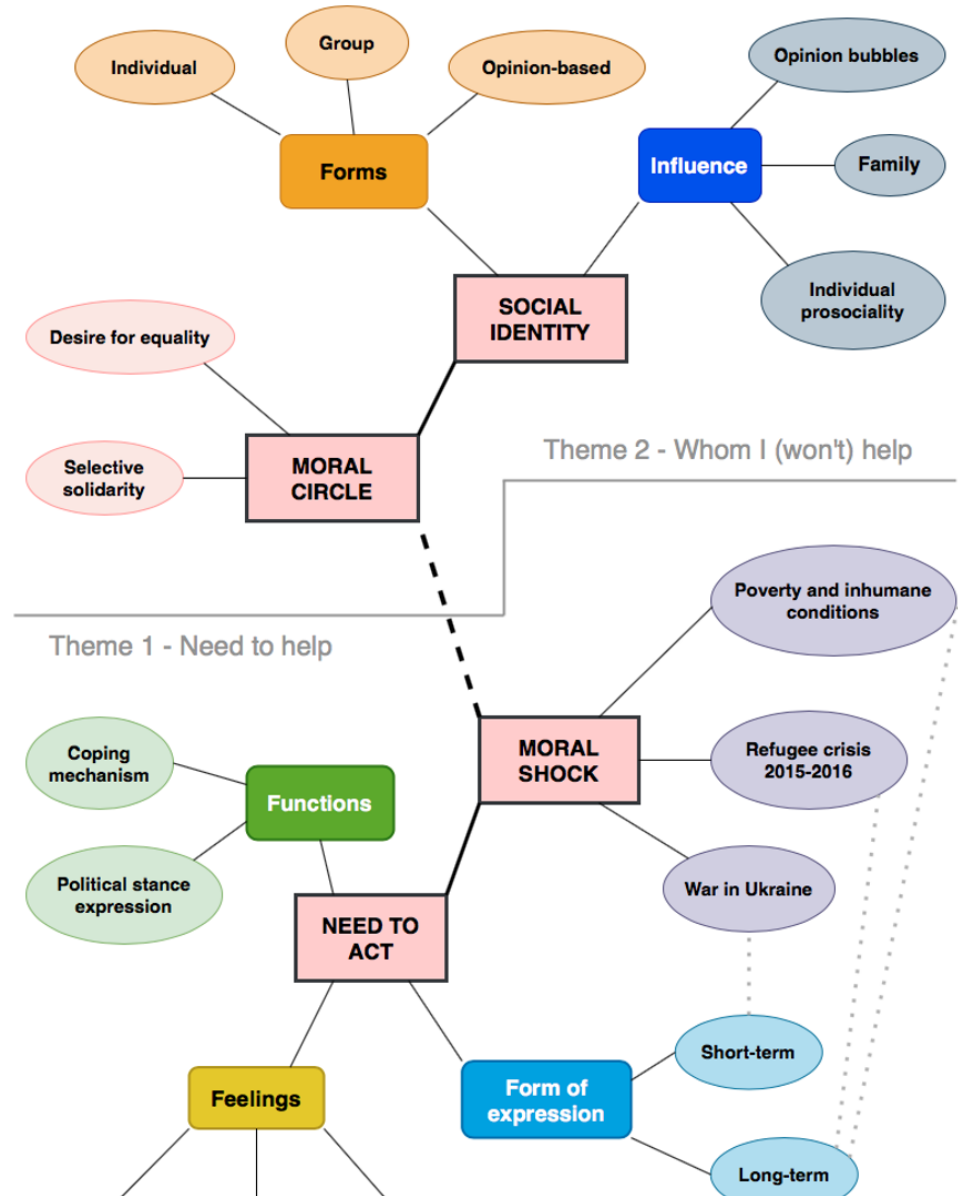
Group

Individual

Opinion-based

Opinion bubbles

Forms

Influence

Family

SOCIAL IDENTITY

Individual prosociality

Desire for equality

Theme 2 - Whom I (won't) help

Selective solidarity

MORAL CIRCLE

Poverty and inhumane conditions

Theme 1 - Need to help

Coping mechanism

MORAL SHOCK

Refugee crisis 2015-2016

Functions

Political stance expression

War in Ukraine

NEED TO ACT

Short-term

Feelings

Form of expression

Long-term